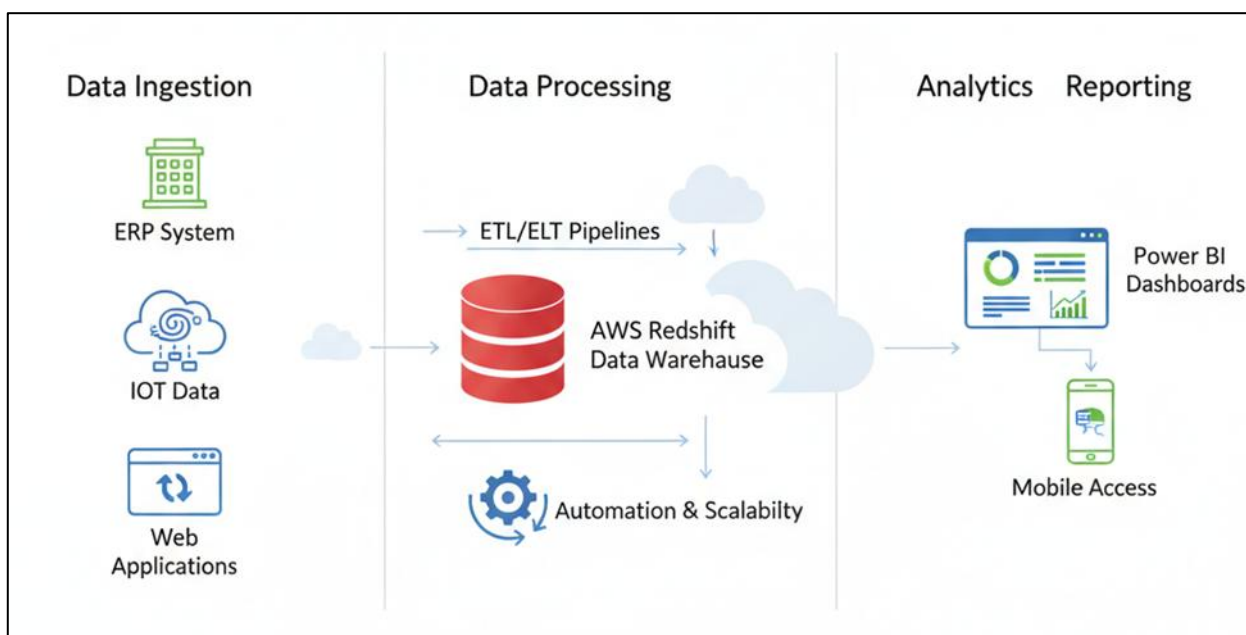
Data Ingestion

ERP System

IOT Data

Web Applications

Data Processing

ETL/ELT Pipelines

AWS Redshift Data Warehause

Automation & Scalabilty

Analytics Reporting

Power BI Dashboards

Mobile Access